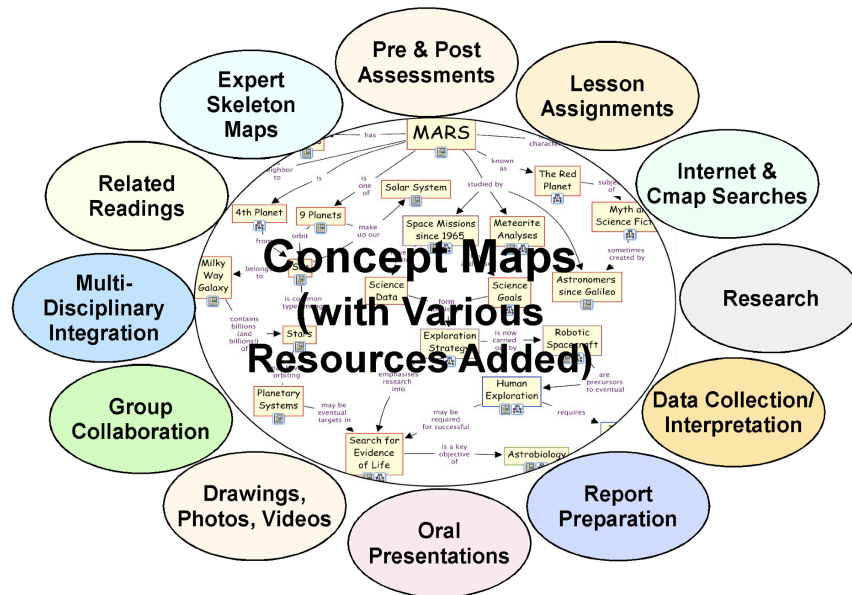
Pre & Post Assessments

Lesson Assignments

Internet & Cmap Searches

Research

Data Collection/ Interpretation

Report Preparation

Oral Presentations

Drawings, Photos, Videos

Group Collaboration

Multi-Disciplinary Integration

Related Readings

Expert Skeleton Maps

Concept Maps (with Various Resources Added)

MARS

has

characteristics

neighbor to

is

is one of

known as

The Red Planet

subject of

Myth and Science Fiction

studied by

Solar System

4th Planet

9 Planets

make up our

orbit

from

Space Missions since 1965

Meteorite Analyses

sometimes created by

Astronomers since Galileo

Milky Way Galaxy

belongs to

Sun

is common type of

Science Data

form

Science Goals

contains billions (and billions!) of

Stars

Exploration Strategy

is now carried out by

Robotic Spacecraft

emphasizes research into

are precursors to eventual

Human Exploration

orbiting

Planetary Systems

may be eventual targets in

may be required for successful

requires

Search for Evidence of Life

is a key objective of

Astrobiology